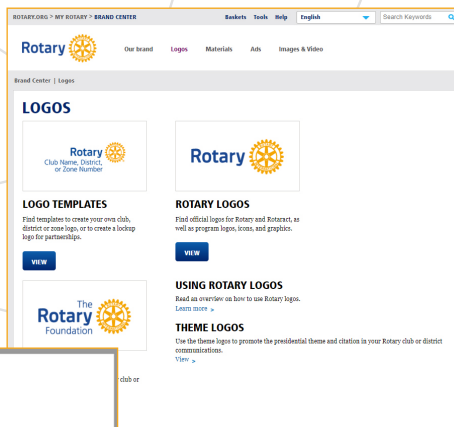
ROTARY.ORG > MY ROTARY > BRAND CENTER

Baskets Tools Help English Search Keywords

Rotary

Our brand Logos Materials Ads Images & Video

Brand Center | Logos

LOGOS

Rotary
Club Name, District, or Zone Number

LOGO TEMPLATES

Find templates to create your own club, district or zone logo, or to create a lockup logo for partnerships.

VIEW

Rotary

ROTARY LOGOS

Find official logos for Rotary and Rotaract, as well as program logos, icons, and graphics.

VIEW

USING ROTARY LOGOS

Read an overview on how to use Rotary logos.
Learn more >

THEME LOGOS

Use the theme logos to promote the presidential theme and citation in your Rotary club or district communications.
View >

The Rotary Foundation

club or